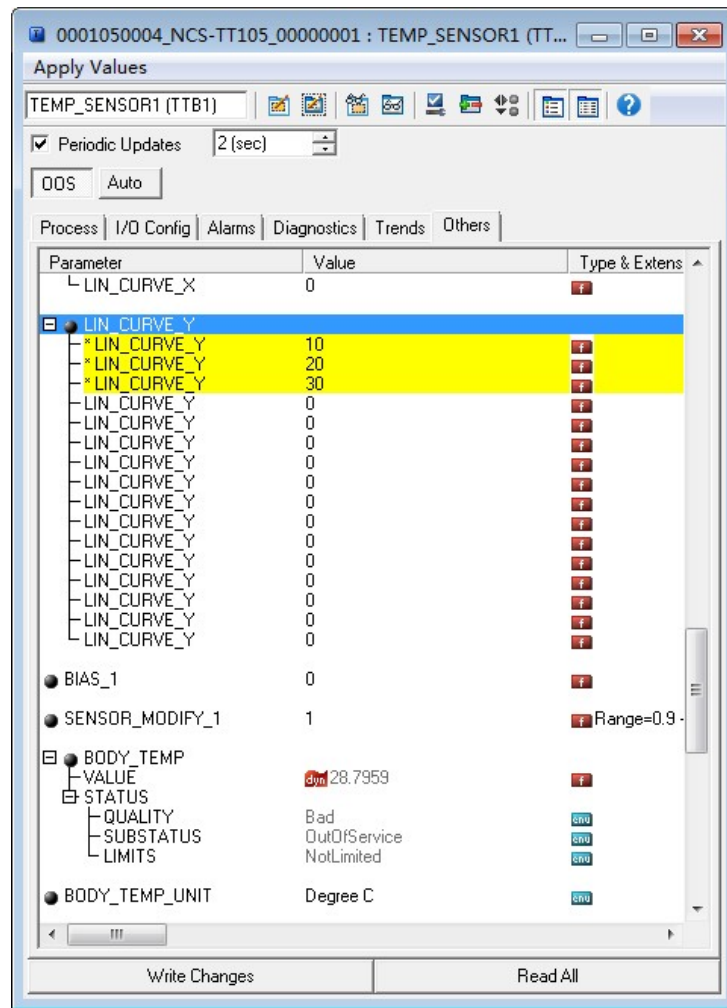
0001050004_NCS-TT105_00000001 : TEMP_SENSOR1 (TT...

Apply Values

TEMP_SENSOR1 (TTB1)

Periodic Updates 2 (sec)

OOS Auto

Process | I/O Config | Alarms | Diagnostics | Trends | Others

| Parameter | Value | Type & Extens |
|---|---|---|
| LIN_CURVE_X | 0 | f |
| LIN_CURVE_Y | | |
| * LIN_CURVE_Y | 10 | f |
| * LIN_CURVE_Y | 20 | f |
| * LIN_CURVE_Y | 30 | f |
| LIN_CURVE_Y | 0 | f |
| LIN_CURVE_Y | 0 | f |
| LIN_CURVE_Y | 0 | f |
| LIN_CURVE_Y | 0 | f |
| LIN_CURVE_Y | 0 | f |
| LIN_CURVE_Y | 0 | f |
| LIN_CURVE_Y | 0 | f |
| LIN_CURVE_Y | 0 | f |
| LIN_CURVE_Y | 0 | f |
| LIN_CURVE_Y | 0 | f |
| LIN_CURVE_Y | 0 | f |
| LIN_CURVE_Y | 0 | f |
| LIN_CURVE_Y | 0 | f |
| BIAS_1 | 0 | f |
| SENSOR_MODIFY_1 | 1 | f Range=0.9 - |
| BODY_TEMP | | |
| VALUE | dyn 28.7959 | f |
| STATUS | | |
| QUALITY | Bad | enu |
| SUBSTATUS | OutOfService | enu |
| LIMITS | NotLimited | enu |
| BODY_TEMP_UNIT | Degree C | enu |

Write Changes | Read All